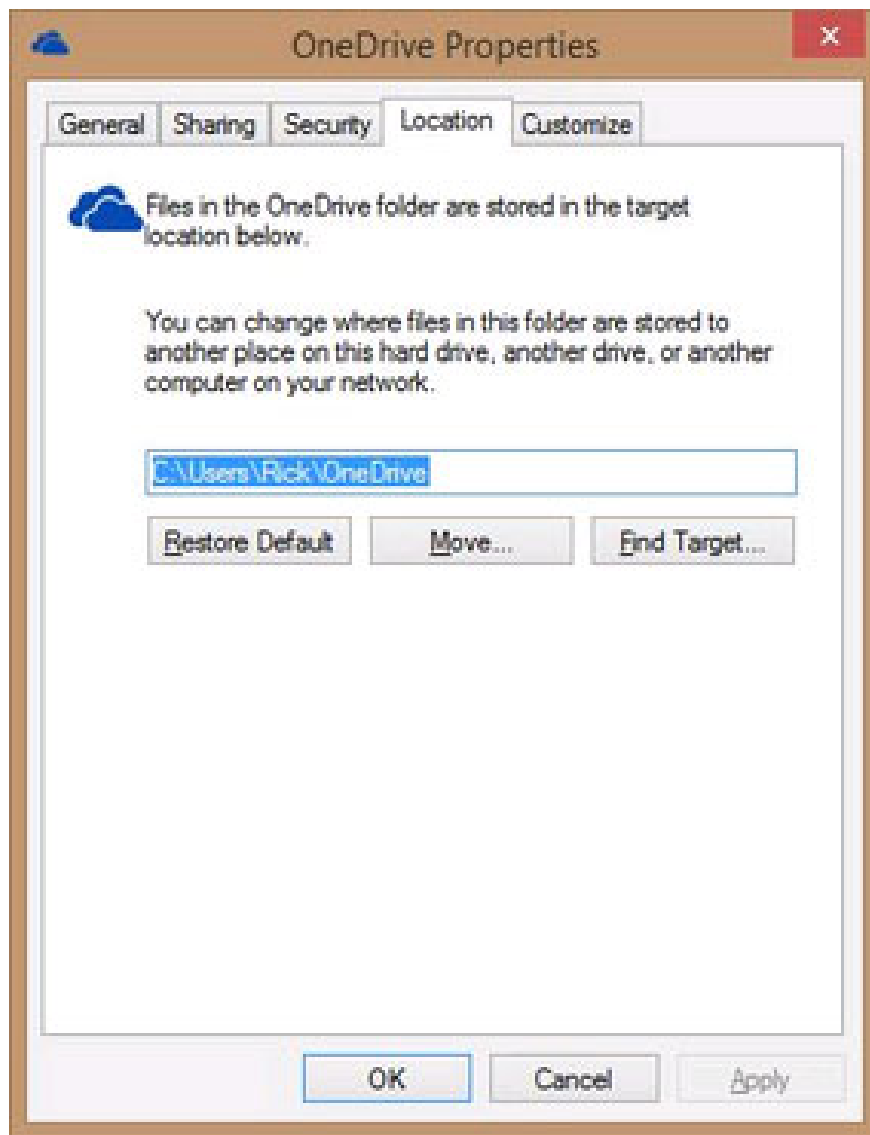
OneDrive Properties

×

General | Sharing | Security | Location | Customize

Files in the OneDrive folder are stored in the target location below.

You can change where files in this folder are stored to another place on this hard drive, another drive, or another computer on your network.

C:\Users\Rick\OneDrive

Restore Default

Move...

Find Target...

OK

Cancel

Apply